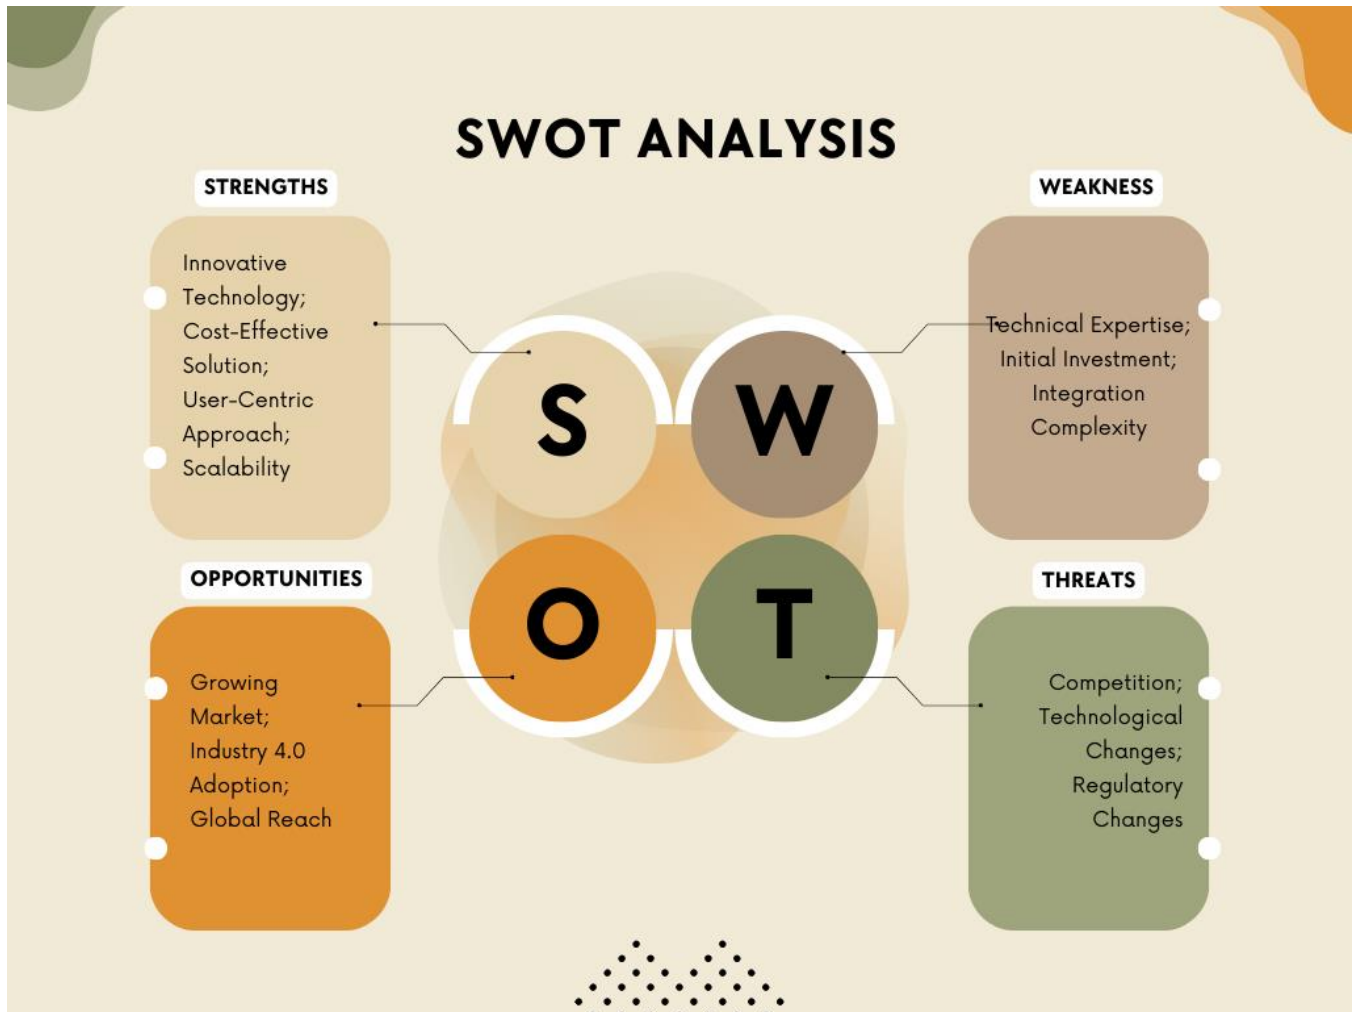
SWOT ANALYSIS

STRENGTHS

Innovative Technology; Cost-Effective Solution; User-Centric Approach; Scalability

WEAKNESS

Technical Expertise; Initial Investment; Integration Complexity

S

W

O

T

OPPORTUNITIES

Growing Market; Industry 4.0 Adoption; Global Reach

THREATS

Competition; Technological Changes; Regulatory Changes